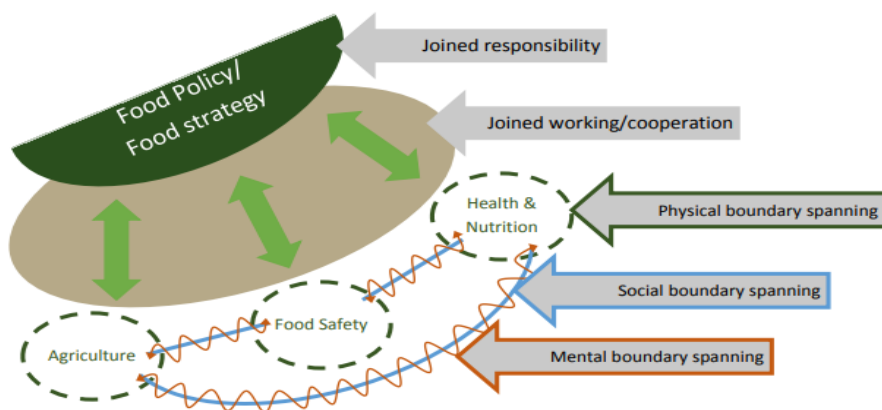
Food Policy/
Food strategy

Joined responsibility

Joined working/cooperation

Health &
Nutrition

Physical boundary spanning

Social boundary spanning

Food Safety

Agriculture

Mental boundary spanning